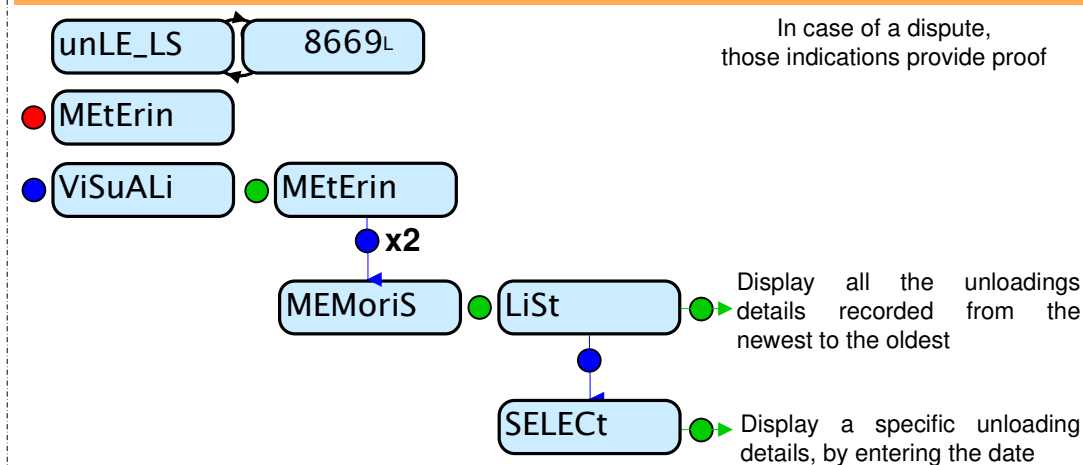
unLE_LS

8669L

In case of a dispute, those indications provide proof

MEtErin

ViSuALi

MEtErin

x2

MEMoriS

LiSt

Display all the unloadings details recorded from the newest to the oldest

SELECt

Display a specific unloading details, by entering the date